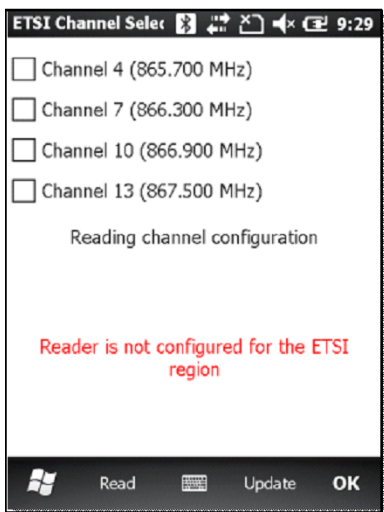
ETSI Channel Selec 9:29

Channel 4 (865.700 MHz)

Channel 7 (866.300 MHz)

Channel 10 (866.900 MHz)

Channel 13 (867.500 MHz)

Reading channel configuration

Reader is not configured for the ETSI region

Read Update OK